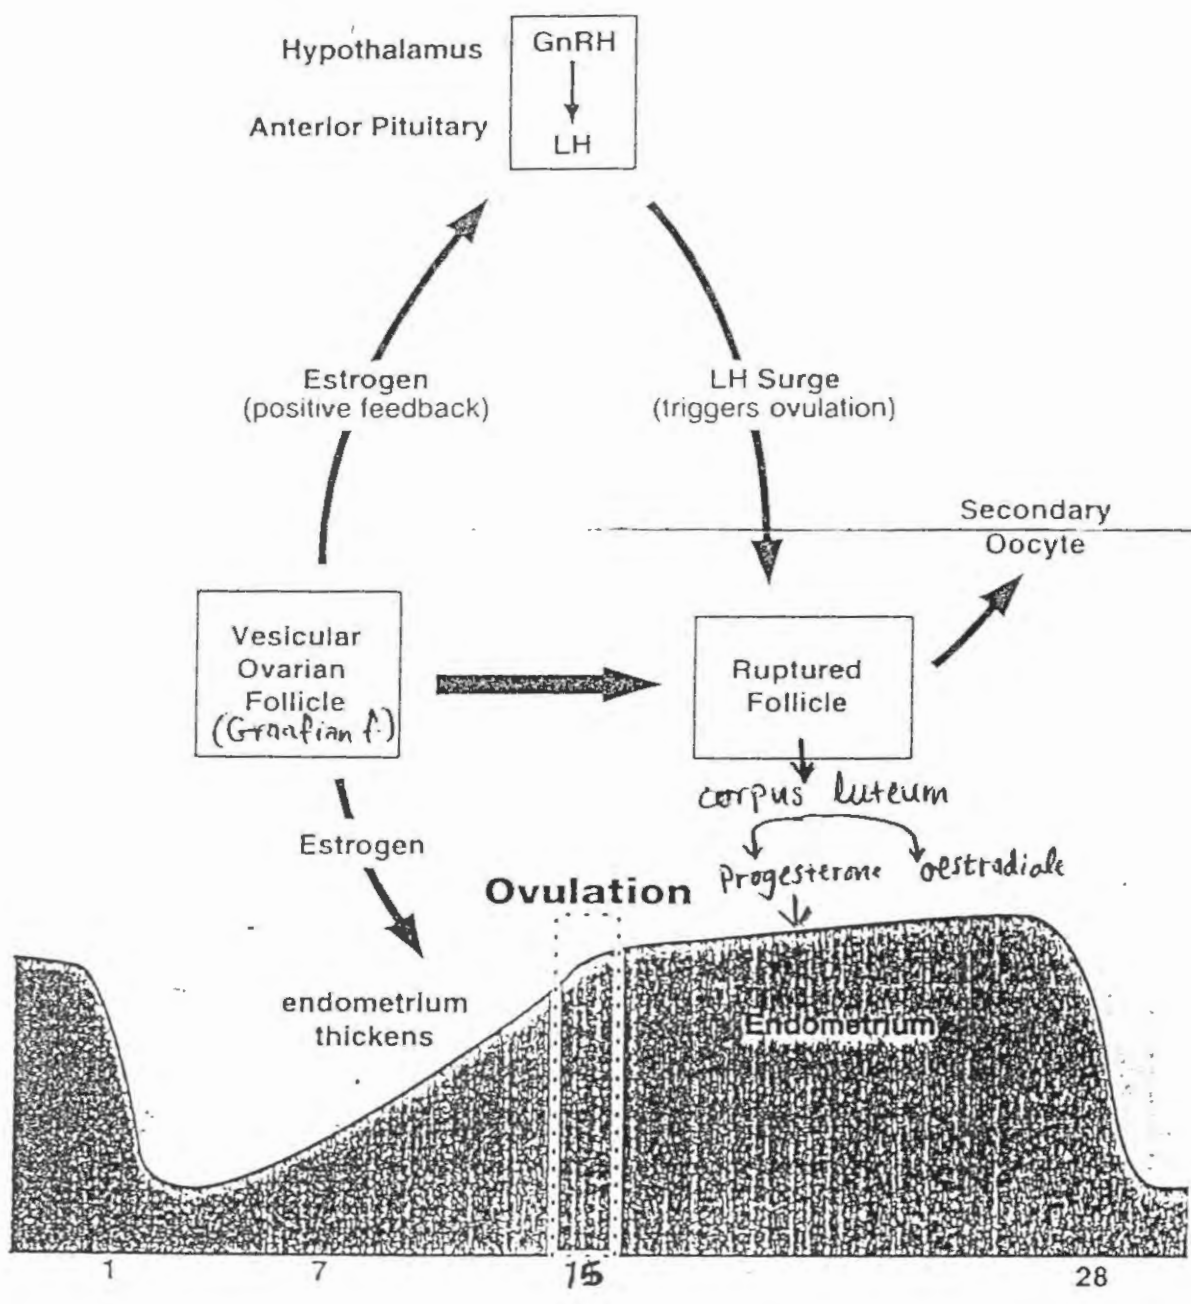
Hypothalamus
GnRH

Anterior Pituitary
LH

Estrogen
(positive feedback)

LH Surge
(triggers ovulation)

Secondary
Oocyte

Vesicular
Ovarian
Follicle
(Graafian f.)

Ruptured
Follicle

corpus luteum

Progesterone
oestradiole

Estrogen

Ovulation

endometrium
thickens

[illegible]
Endometrium

1
7
15
28